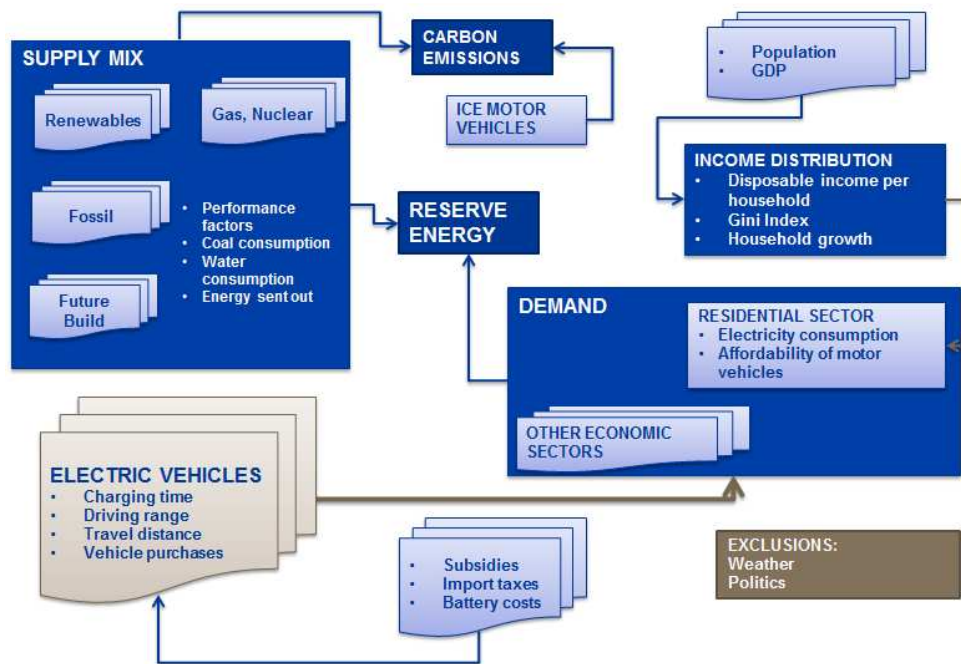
SUPPLY MIX

Renewables

Gas, Nuclear

Fossil

- Performance factors
- Coal consumption
- Water consumption
- Energy sent out

Future Build

CARBON EMISSIONS

ICE MOTOR VEHICLES

RESERVE ENERGY

- Population
- GDP

INCOME DISTRIBUTION
- Disposable income per household
- Gini Index
- Household growth

DEMAND

RESIDENTIAL SECTOR
- Electricity consumption
- Affordability of motor vehicles

OTHER ECONOMIC SECTORS

ELECTRIC VEHICLES
- Charging time
- Driving range
- Travel distance
- Vehicle purchases

- Subsidies
- Import taxes
- Battery costs

EXCLUSIONS:
Weather
Politics